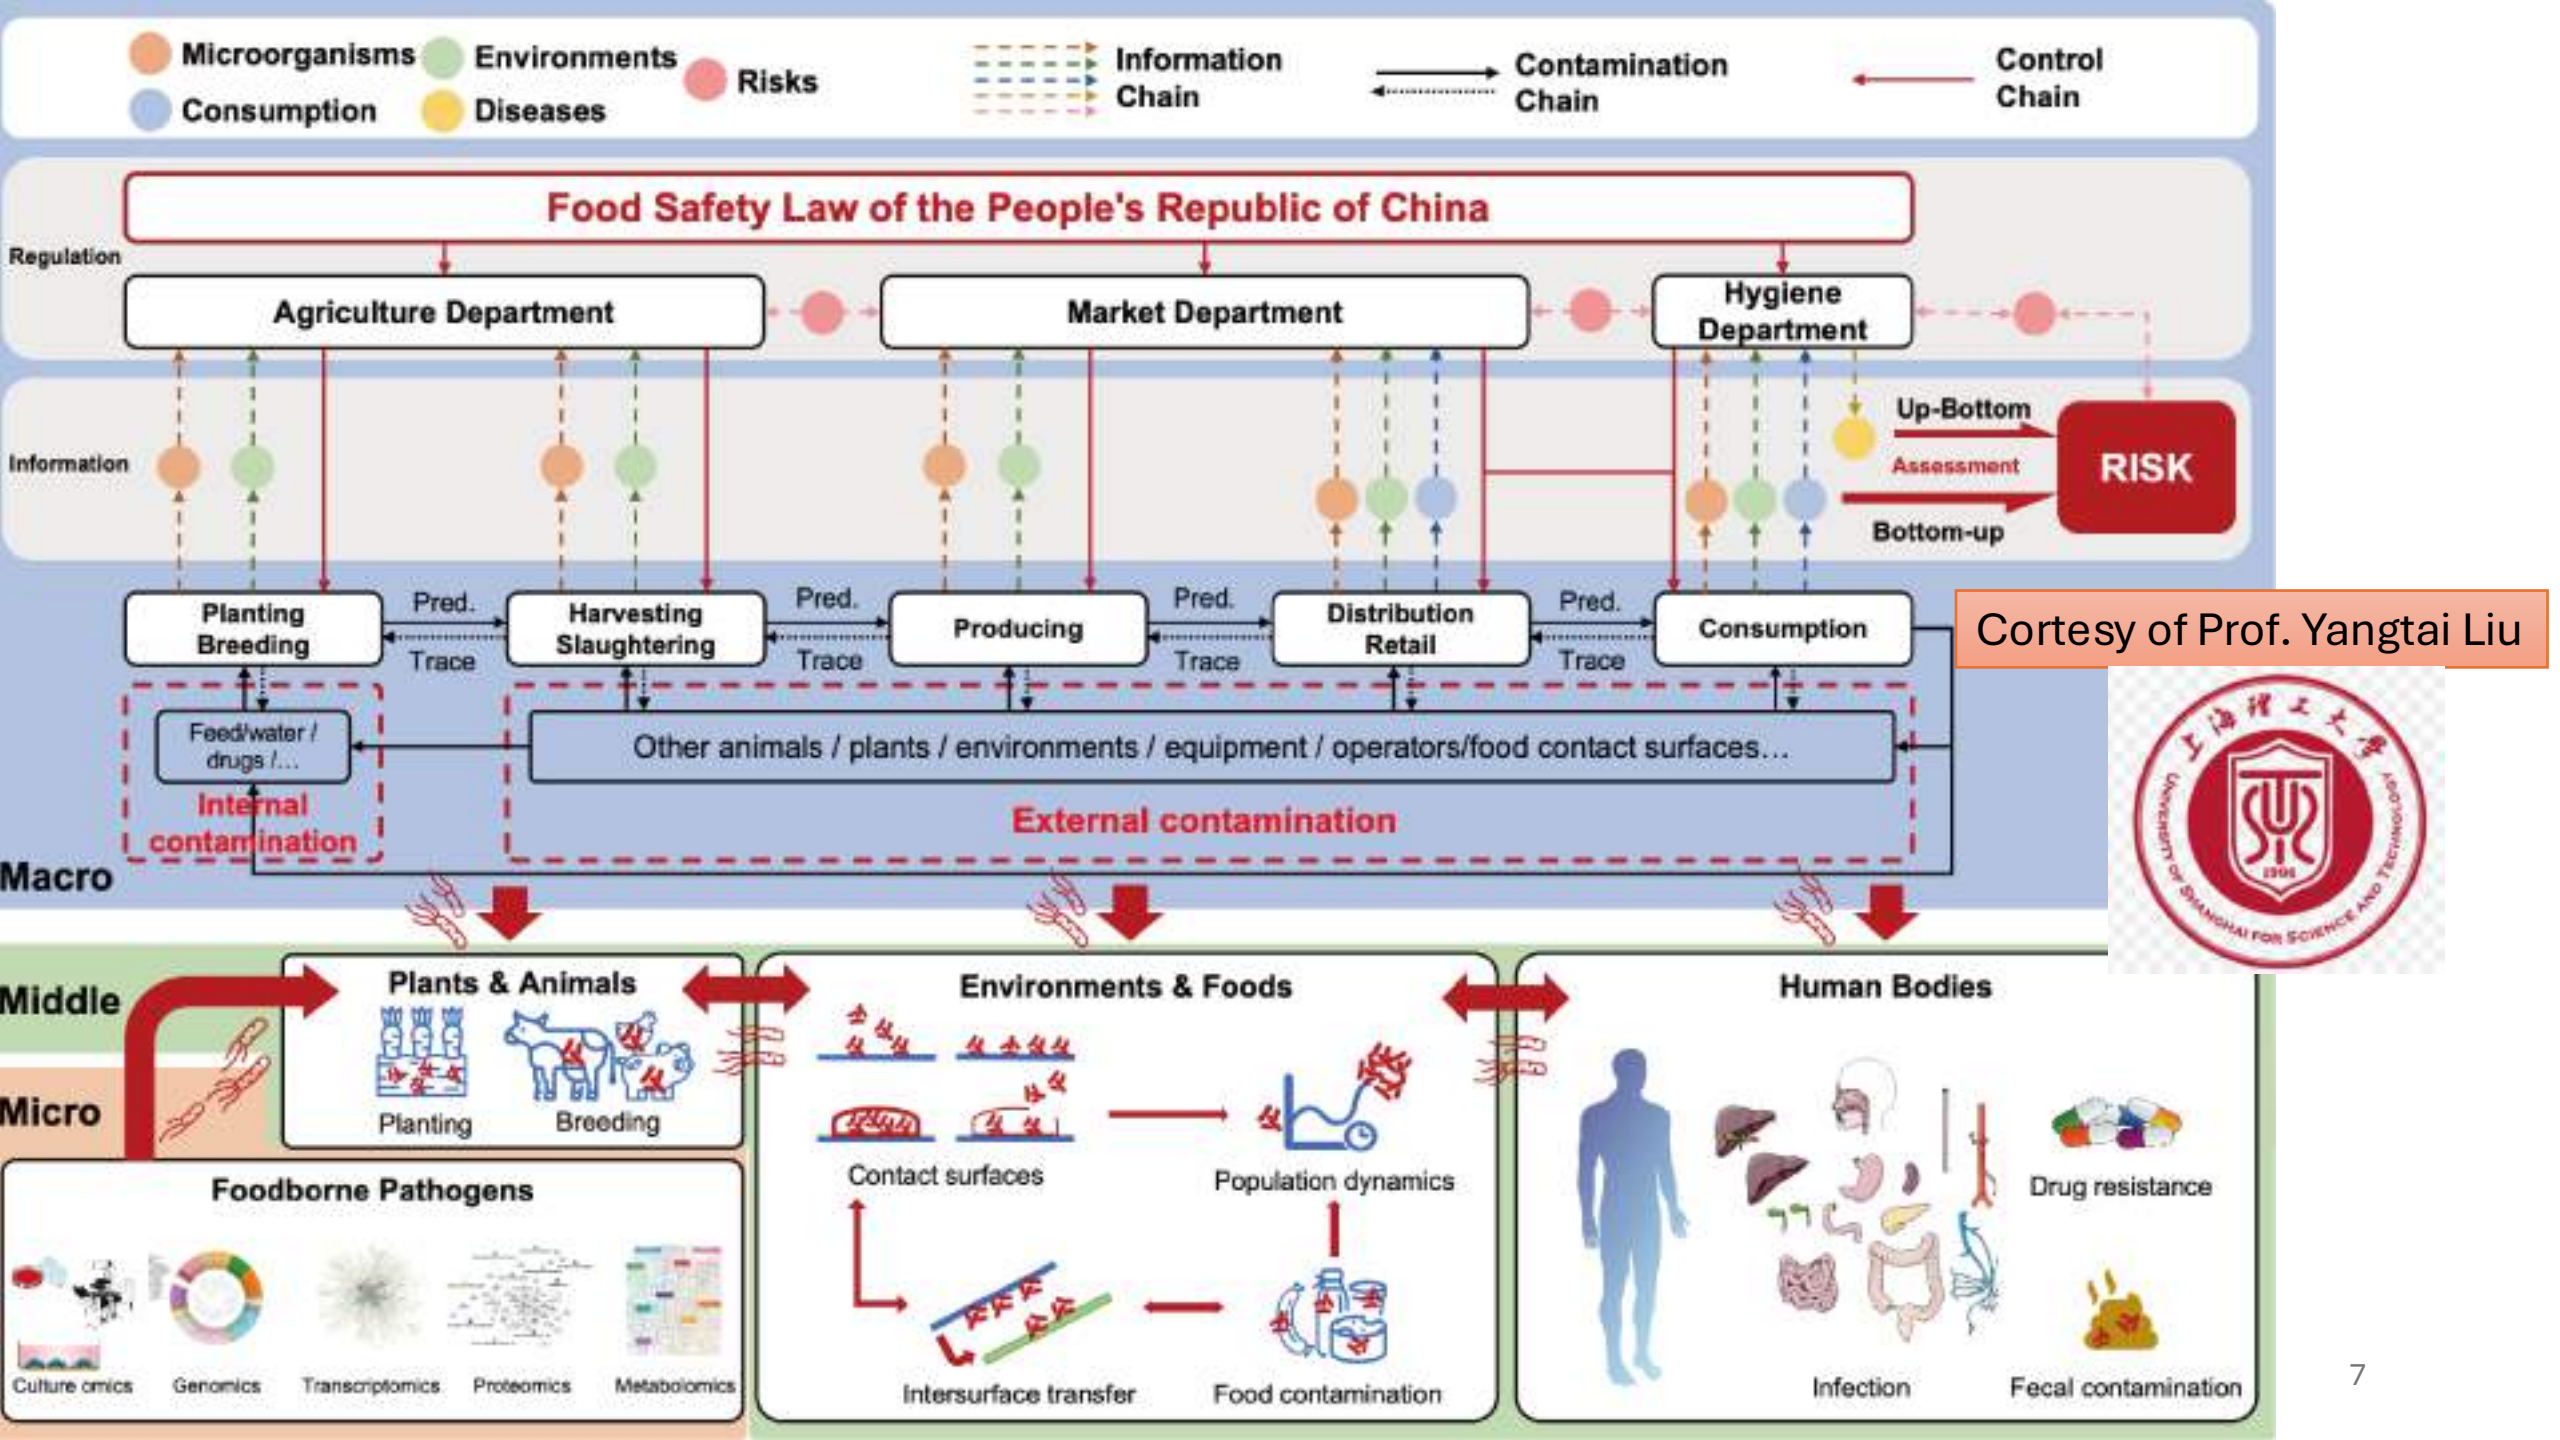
Microorganisms Environments Risks
Consumption Diseases

Information Chain

Contamination Chain

Control Chain

Regulation

Food Safety Law of the People's Republic of China

Agriculture Department

Market Department

Hygiene Department

Information

Up-Bottom

Assessment

RISK

Bottom-up

Planting Breeding

Pred.

Trace

Harvesting Slaughtering

Pred.

Trace

Producing

Pred.

Trace

Distribution Retail

Pred.

Trace

Consumption

Cortesy of Prof. Yangtai Liu

Feed/water / drugs /...

Internal contamination

Other animals / plants / environments / equipment / operators/food contact surfaces...

External contamination

Macro

Middle

Micro

Plants & Animals

Planting

Breeding

Environments & Foods

Contact surfaces

Population dynamics

Intersurface transfer

Food contamination

Human Bodies

Drug resistance

Infection

Fecal contamination

Foodborne Pathogens

Culture omics

Genomics

Transcriptomics

Proteomics

Metabolomics

7